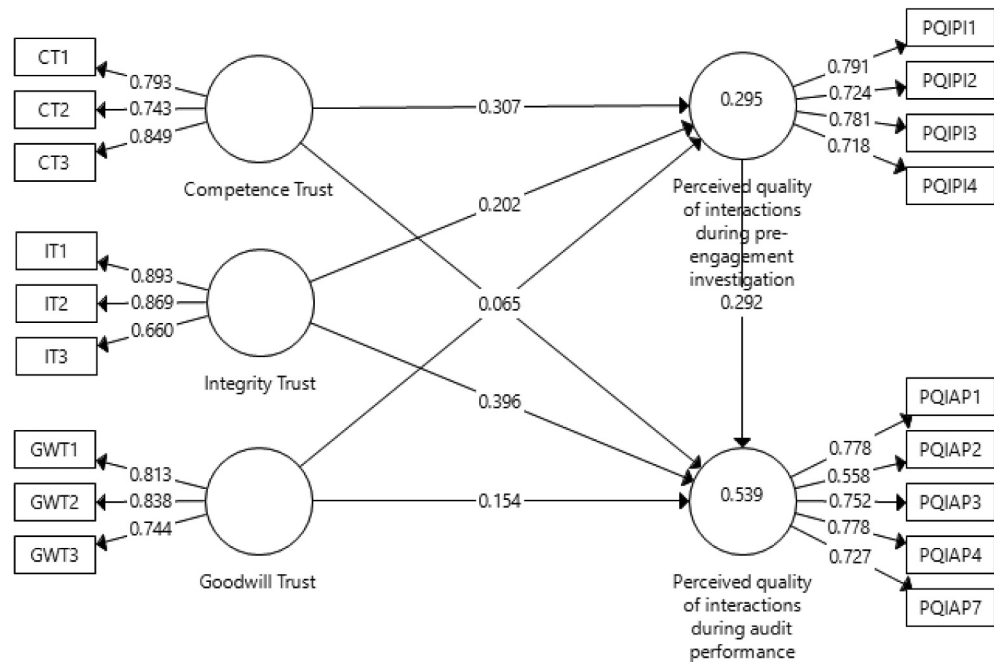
CT1
0.793
CT2
0.743
CT3
0.849
Competence Trust

IT1
0.893
IT2
0.869
IT3
0.660
Integrity Trust

GWT1
0.813
GWT2
0.838
GWT3
0.744
Goodwill Trust

0.307
0.202
0.065
0.396
0.154

0.295
Perceived quality of interactions during pre-engagement investigation

0.292

0.539
Perceived quality of interactions during audit performance

0.791
PQIPI1
0.724
PQIPI2
0.781
PQIPI3
0.718
PQIPI4

0.778
PQIAP1
0.558
PQIAP2
0.752
PQIAP3
0.778
PQIAP4
0.727
PQIAP7